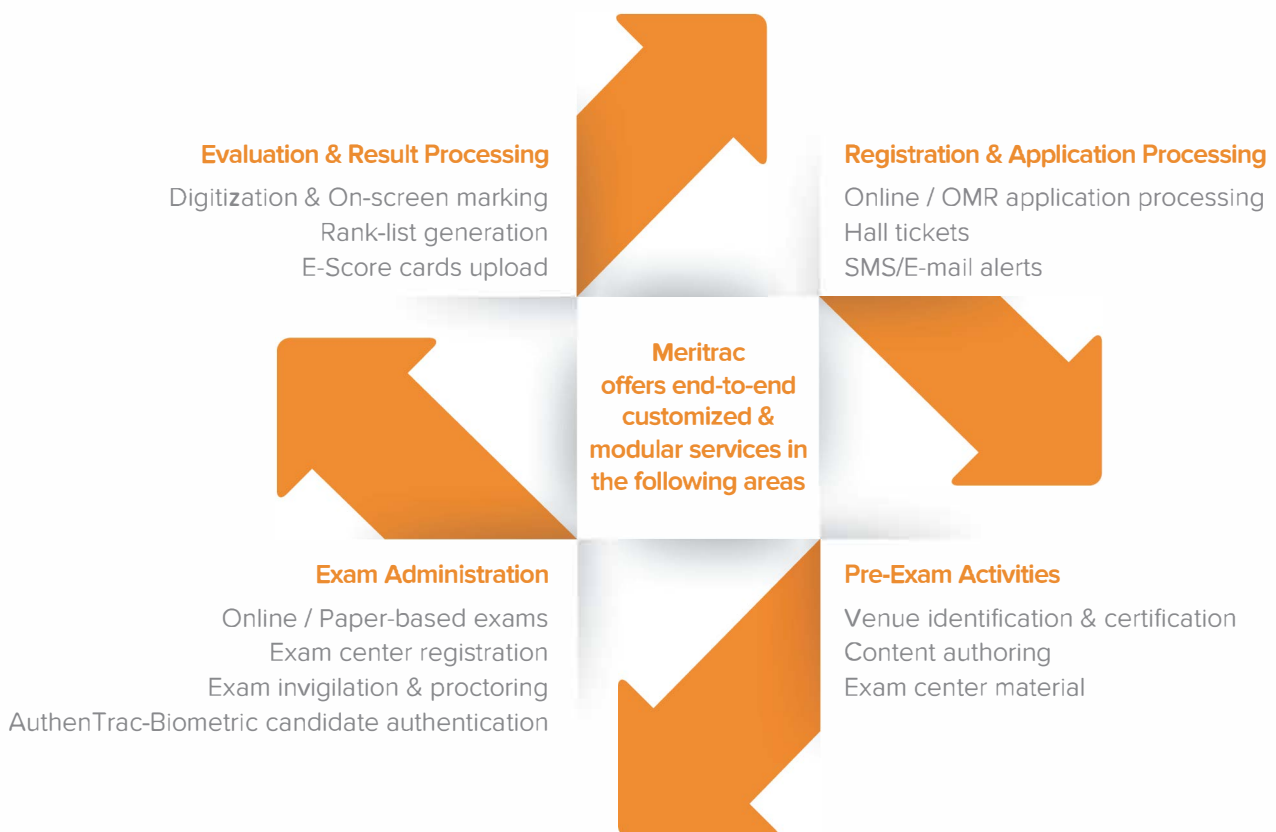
Evaluation & Result Processing
Digitization & On-screen marking
Rank-list generation
E-Score cards upload

Registration & Application Processing
Online / OMR application processing
Hall tickets
SMS/E-mail alerts

Meritrac offers end-to-end customized & modular services in the following areas

Exam Administration
Online / Paper-based exams
Exam center registration
Exam invigilation & proctoring
AuthenTrac-Biometric candidate authentication

Pre-Exam Activities
Venue identification & certification
Content authoring
Exam center material